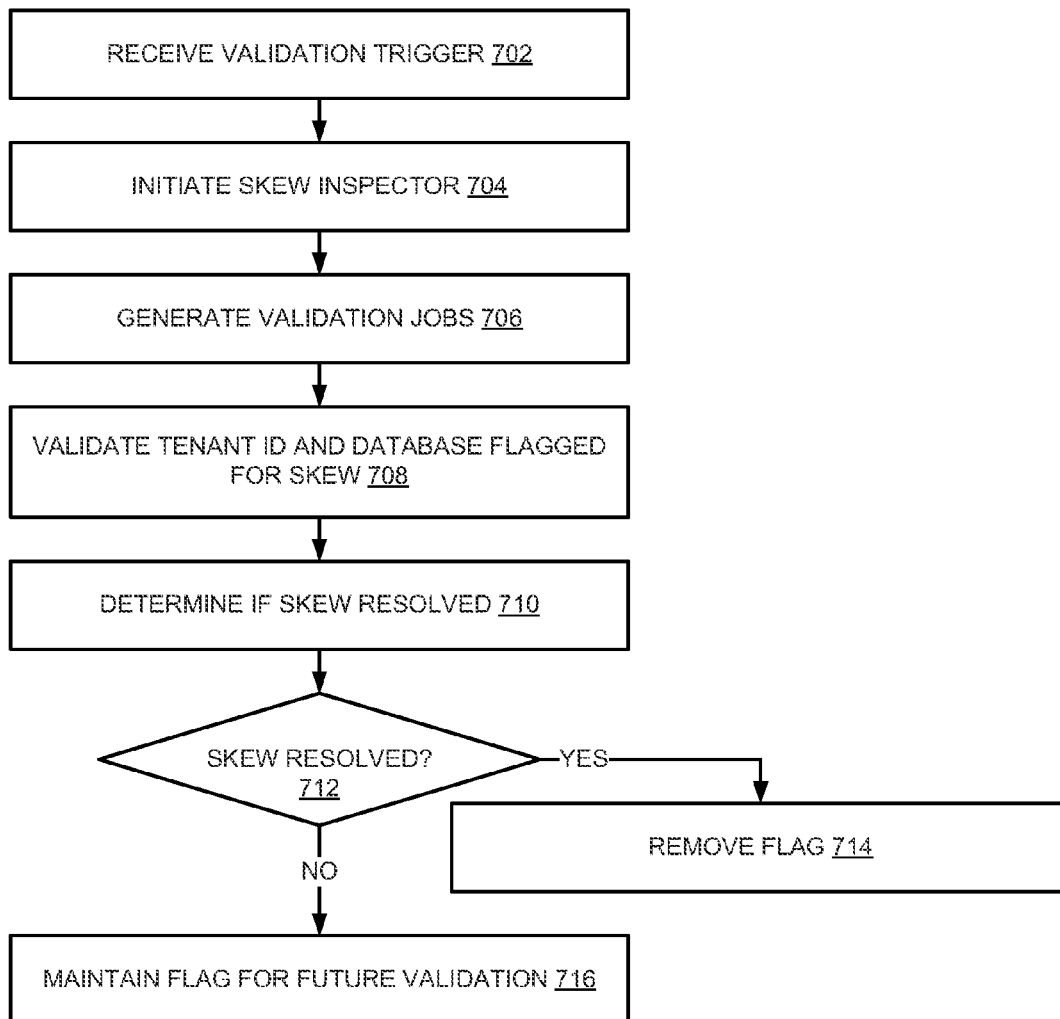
RECEIVE VALIDATION TRIGGER 702

INITIATE SKEW INSPECTOR 704

GENERATE VALIDATION JOBS 706

VALIDATE TENANT ID AND DATABASE FLAGGED FOR SKEW 708

DETERMINE IF SKEW RESOLVED 710

SKEW RESOLVED? 712

YES

REMOVE FLAG 714

NO

MAINTAIN FLAG FOR FUTURE VALIDATION 716